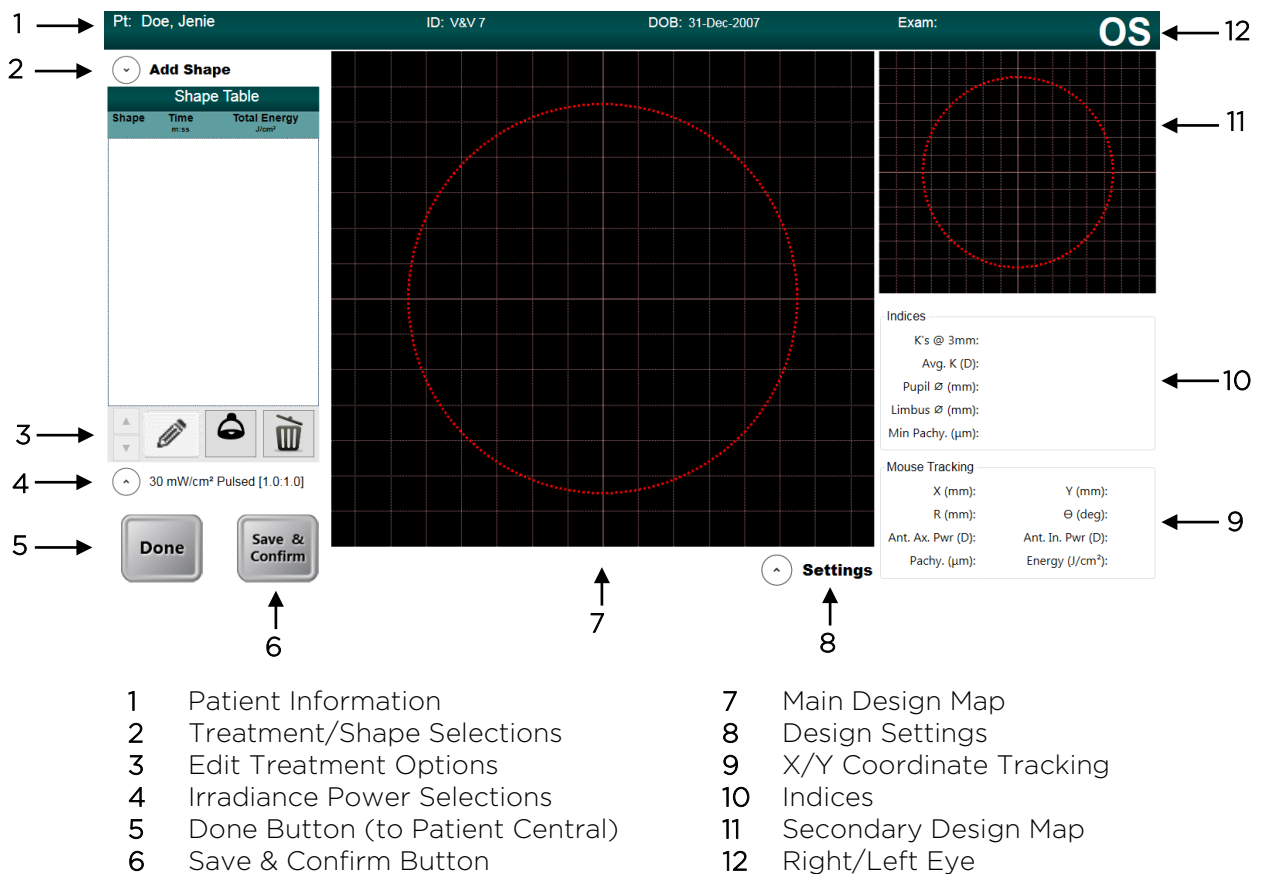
1 Pt: Doe, Jenie ID: V&V 7 DOB: 31-Dec-2007 Exam: OS 12

2 Add Shape

Shape Table

| Shape | Time m:ss | Total Energy J/cm² |
|---|---|---|

3

4 30 mW/cm² Pulsed [1.0:1.0]

5 Done

Save & Confirm

6

7

Settings

8

11

Indices
K's @ 3mm:
Avg. K (D):
Pupil ⌀ (mm):
Limbus ⌀ (mm):
Min Pachy. (µm):

10

Mouse Tracking
X (mm): Y (mm):
R (mm): Θ (deg):
Ant. Ax. Pwr (D): Ant. In. Pwr (D):
Pachy. (µm): Energy (J/cm²):

9

1 Patient Information
2 Treatment/Shape Selections
3 Edit Treatment Options
4 Irradiance Power Selections
5 Done Button (to Patient Central)
6 Save & Confirm Button

7 Main Design Map
8 Design Settings
9 X/Y Coordinate Tracking
10 Indices
11 Secondary Design Map
12 Right/Left Eye